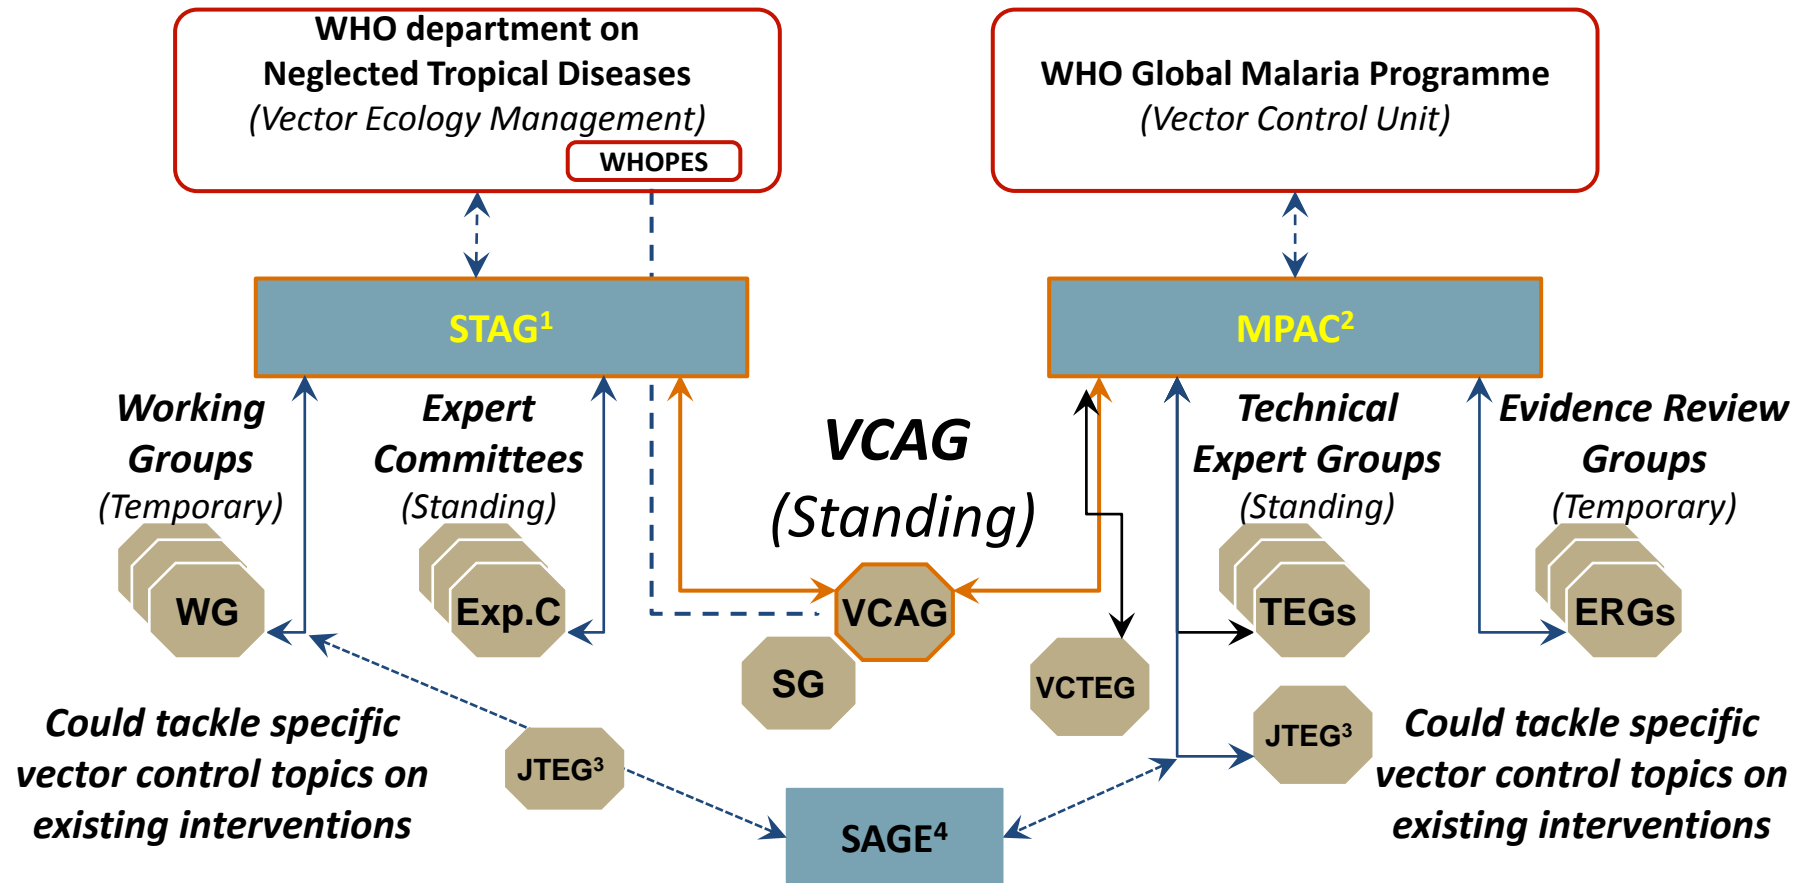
WHO department on Neglected Tropical Diseases
(Vector Ecology Management)
WHOPES

WHO Global Malaria Programme
(Vector Control Unit)

STAG$^1$

MPAC$^2$

Working Groups
(Temporary)
WG

Expert Committees
(Standing)
Exp.C

VCAG
(Standing)
VCAG

SG

VCTEG

Technical Expert Groups
(Standing)
TEGs

Evidence Review Groups
(Temporary)
ERGs

Could tackle specific vector control topics on existing interventions

JTEG$^3$

SAGE$^4$

JTEG$^3$

Could tackle specific vector control topics on existing interventions